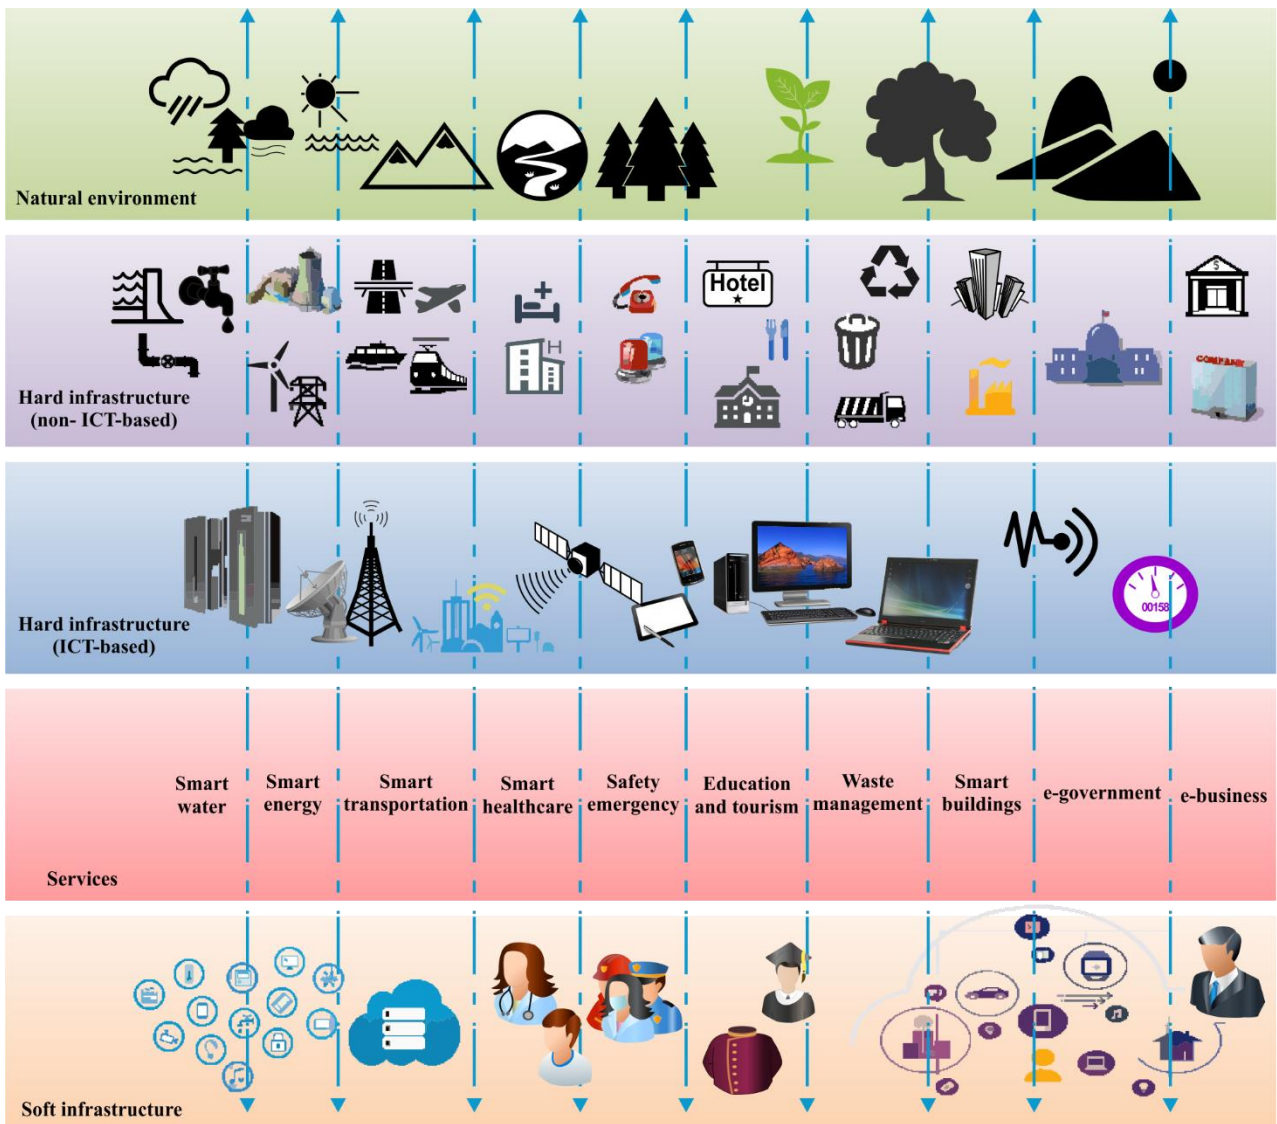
Natural environment

Hotel

COMPANY

Hard infrastructure (non- ICT-based)

00158

Hard infrastructure (ICT-based)

Smart water

Smart energy

Smart transportation

Smart healthcare

Safety emergency

Education and tourism

Waste management

Smart buildings

e-government

e-business

Services

Soft infrastructure